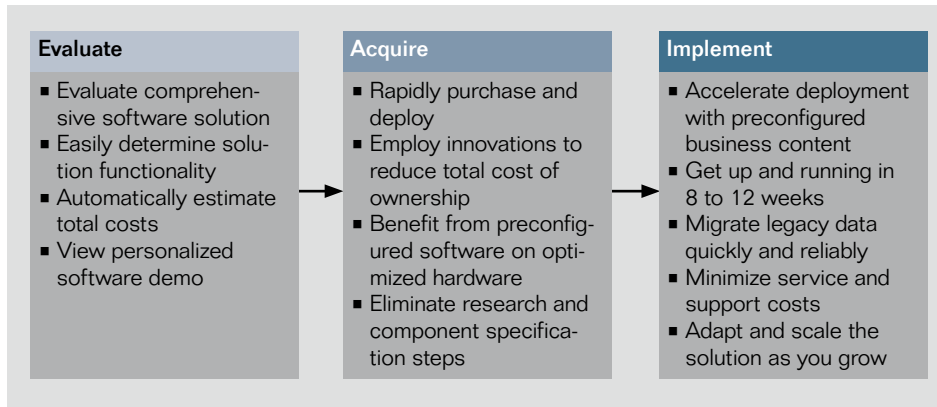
Evaluate

- Evaluate comprehensive software solution
- Easily determine solution functionality
- Automatically estimate total costs
- View personalized software demo

Acquire

- Rapidly purchase and deploy
- Employ innovations to reduce total cost of ownership
- Benefit from preconfigured software on optimized hardware
- Eliminate research and component specification steps

Implement

- Accelerate deployment with preconfigured business content
- Get up and running in 8 to 12 weeks
- Migrate legacy data quickly and reliably
- Minimize service and support costs
- Adapt and scale the solution as you grow